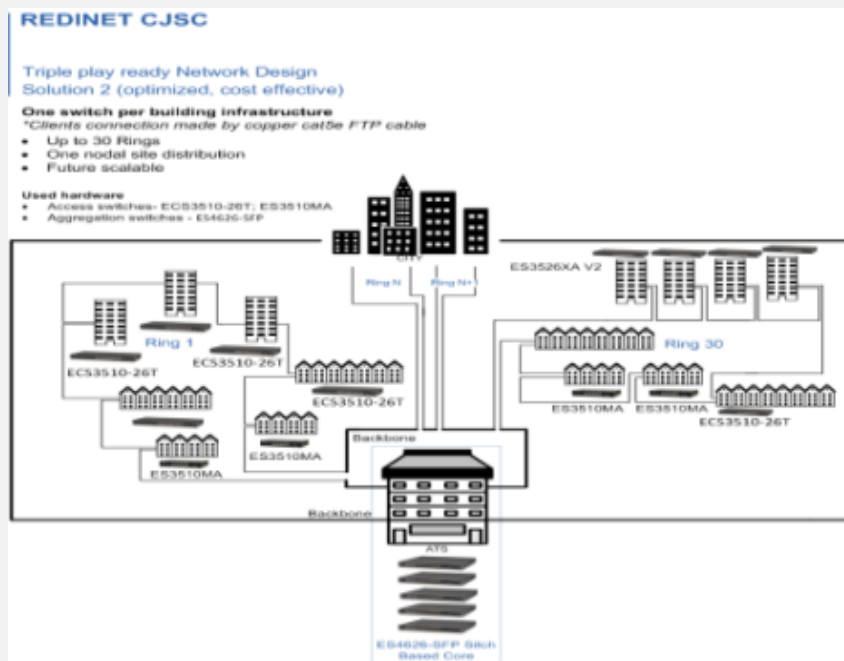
REDINET CJSC

Triple play ready Network Design
Solution 2 (optimized, cost effective)

One switch per building infrastructure
*Clients connection made by copper cat5e FTP cable

- Up to 30 Rings
- One nodal site distribution
- Future scalable

Used hardware
- Access switches- ECS3510-26T; ES3510MA
- Aggregation switches - ES4626-SFP

CITY

Ring N

Ring N+1

ES3526XA V2

Ring 1

ECS3510-26T

ECS3510-26T

ECS3510-26T

ES3510MA

ES3510MA

Ring 30

ES3510MA

ES3510MA

ECS3510-26T

Backbone

Backbone

ATS

ES4626-SFP Stich Based Core